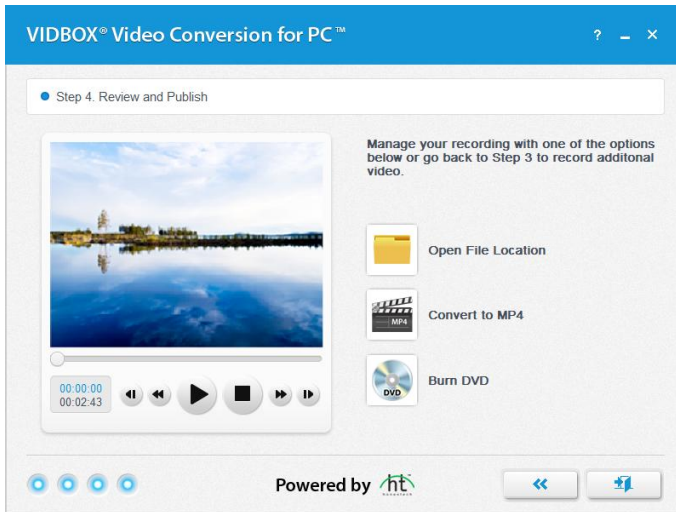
VIDBOX® Video Conversion for PC™

? – ×

Step 4. Review and Publish

Manage your recording with one of the options below or go back to Step 3 to record additonal video.

Open File Location

MP4

Convert to MP4

DVD

Burn DVD

00:00:00
00:02:43

Powered by ht